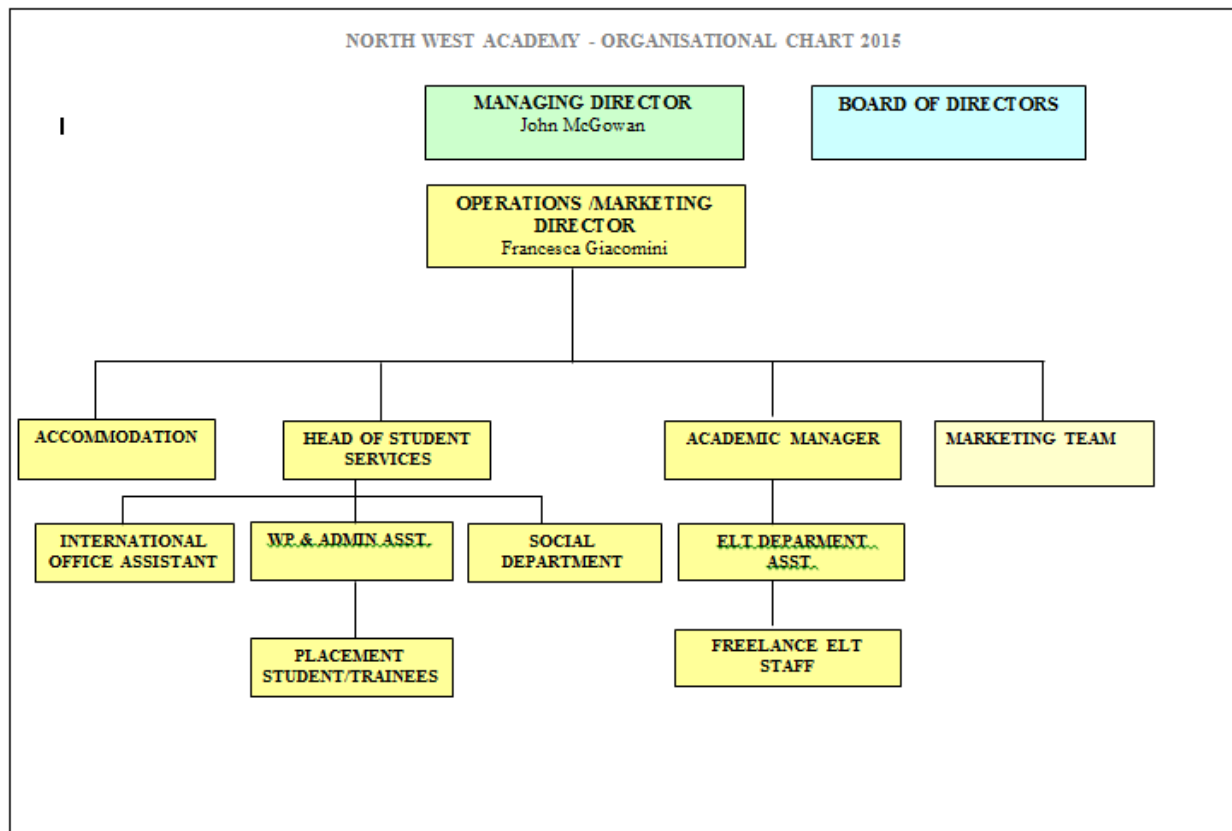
NORTH WEST ACADEMY - ORGANISATIONAL CHART 2015

MANAGING DIRECTOR
John McGowan

BOARD OF DIRECTORS

OPERATIONS /MARKETING DIRECTOR
Francesca Giacomini

ACCOMMODATION

HEAD OF STUDENT SERVICES

ACADEMIC MANAGER

MARKETING TEAM

INTERNATIONAL OFFICE ASSISTANT

WP. & ADMIN ASST.

SOCIAL DEPARTMENT

ELT DEPARMENT ASST.

PLACEMENT STUDENT/TRAINEES

FREELANCE ELT STAFF